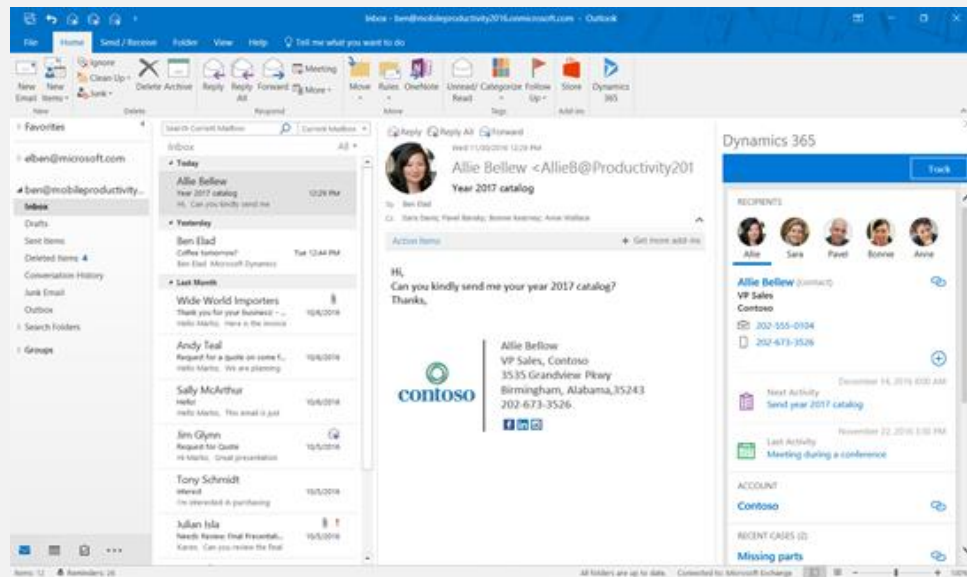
Inbox - ben@mobileproductivity2016.onmicrosoft.com - Outlook

File Home Send / Receive Folder View Help Tell me what you want to do

New Email New Items Ignore Clean Up Junk Delete Archive Reply Reply All Forward Meeting More Move Rules OneNote Unread/Read Categorize Follow Up Store Dynamics 365

New Delete Respond Move Tags Add-ins

Favorites

elben@microsoft.com

ben@mobileproductivity...
Inbox
Drafts
Sent Items
Deleted Items 4
Conversation History
Junk Email
Outbox
Search Folders

Groups

Search Current Mailbox Current Mailbox

Inbox All

Today
Allie Bellew
Year 2017 catalog 12:29 PM
Hi, Can you kindly send me

Yesterday
Ben Elad
Coffee tomorrow? Tue 12:44 PM
Ben Elad Microsoft Dynamics

Last Month
Wide World Importers
Thank you for your business! 10/6/2016
Hello Marks, Here is the invoice

Andy Teal
Request for a quote on some f... 10/6/2016
Hello Marks, We are planning

Sally McArthur
Hello! 10/6/2016
Hello Marks, This email is just

Jim Glynn
Request for Quote 10/5/2016
Hi Marks, Great presentation

Tony Schmidt
Interest 10/5/2016
I'm interested in purchasing

Julian Isla
Needs Review: Final Presentati... 10/5/2016
Karen, Can you review the final

Reply Reply All Forward

Wed 11/30/2016 12:29 PM
Allie Bellew <AllieB@Productivity201
Year 2017 catalog

To Ben Elad
Cc Sara Davis; Pavel Bansky; Bonnie Kearney; Anne Wallace

Action Items + Get more add-ins

Hi,
Can you kindly send me your year 2017 catalog?
Thanks,

contoso

Allie Bellow
VP Sales, Contoso
3535 Grandview Pkwy
Birmingham, Alabama,35243
202-673-3526

Dynamics 365

Track

RECIPIENTS
Allie Sara Pavel Bonnie Anne

Allie Bellew (contact)
VP Sales
Contoso
202-555-0104
202-673-3526

Next Activity December 14, 2016 8:00 AM
Send year 2017 catalog

Last Activity November 22, 2016 3:30 PM
Meeting during a conference

ACCOUNT
Contoso

RECENT CASES (2)
Missing parts

Items: 12 Reminders: 26 All folders are up to date. Connected to: Microsoft Exchange 100%